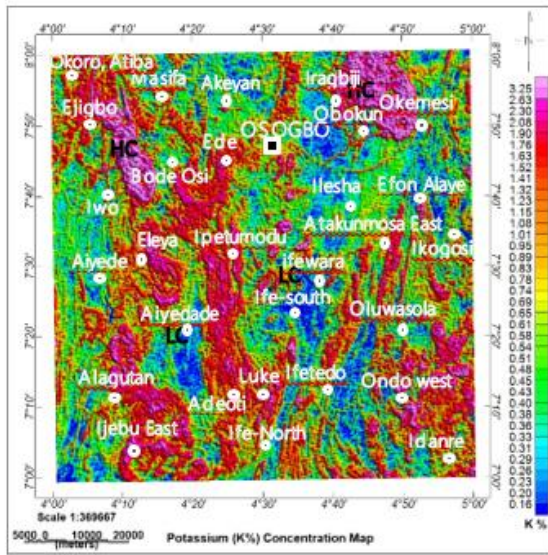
4°00' 4°10' 4°20' 4°30' 4°40' 4°50' 5°00'

8°00' 7°50' 7°40' 7°30' 7°20' 7°10' 7°00'

Okoro, Atiba
Masifa
Akeyan
Iragbiji
HC
Okemesi
Ejigbo
Obokun
OSOGBO
HC
Ede
Bode Osi
Ilesha
Efon Alaye
Iwo
Atakunmosa East
Eleya
Ipetumodu
Ikogosi
Aiyede
Ifewara
LC
Ife south
Aiyedade
Oluwasola
LC
Alagutan
Luke
Ifetedo
Ondo west
Adeoti
Ijebu East
Ife-North
Idanre

3.25
2.63
2.30
2.08
1.90
1.76
1.63
1.52
1.41
1.32
1.23
1.15
1.08
1.01
0.95
0.89
0.83
0.78
0.74
0.69
0.65
0.61
0.58
0.54
0.51
0.48
0.45
0.43
0.40
0.38
0.35
0.33
0.31
0.29
0.26
0.24
0.22
0.20
0.16
K %

Scale 1:369667
5000 0 10000 20000
(meters)
Potassium (K%) Concentration Map